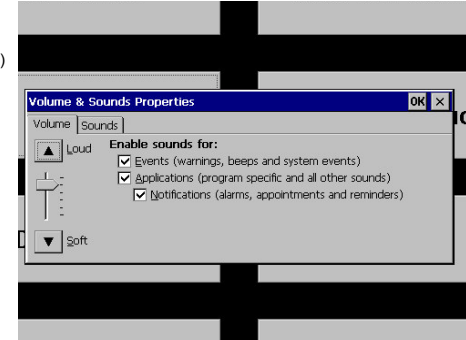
)

Volume & Sounds Properties

OK

×

Volume

Sounds

Loud

Soft

Enable sounds for:

Events (warnings, beeps and system events)

Applications (program specific and all other sounds)

Notifications (alarms, appointments and reminders)